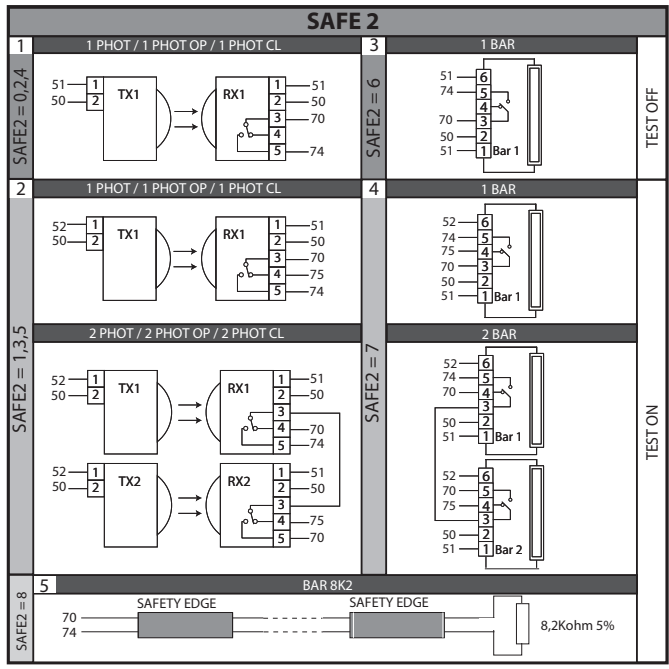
SAFE 2

1
1 PHOT / 1 PHOT OP / 1 PHOT CL
SAFE2 = 0,2,4
51
50
1
2
TX1
RX1
1
2
3
4
5
51
50
70
74

3
1 BAR
SAFE2 = 6
51
74
70
50
51
6
5
4
3
2
1
Bar 1
TEST OFF

2
1 PHOT / 1 PHOT OP / 1 PHOT CL
SAFE2 = 1,3,5
52
50
1
2
TX1
RX1
1
2
3
4
5
51
50
70
75
74

2 PHOT / 2 PHOT OP / 2 PHOT CL
52
50
1
2
TX1
RX1
1
2
3
4
5
51
50
70
74
52
50
1
2
TX2
RX2
1
2
3
4
5
51
50
75
70

4
1 BAR
SAFE2 = 7
52
74
75
70
50
51
6
5
4
3
2
1
Bar 1

2 BAR
52
74
70
50
51
6
5
4
3
2
1
Bar 1
52
70
75
50
51
6
5
4
3
2
1
Bar 2
TEST ON

5
BAR 8K2
SAFE2 = 8
70
74
SAFETY EDGE
SAFETY EDGE
8,2Kohm 5%